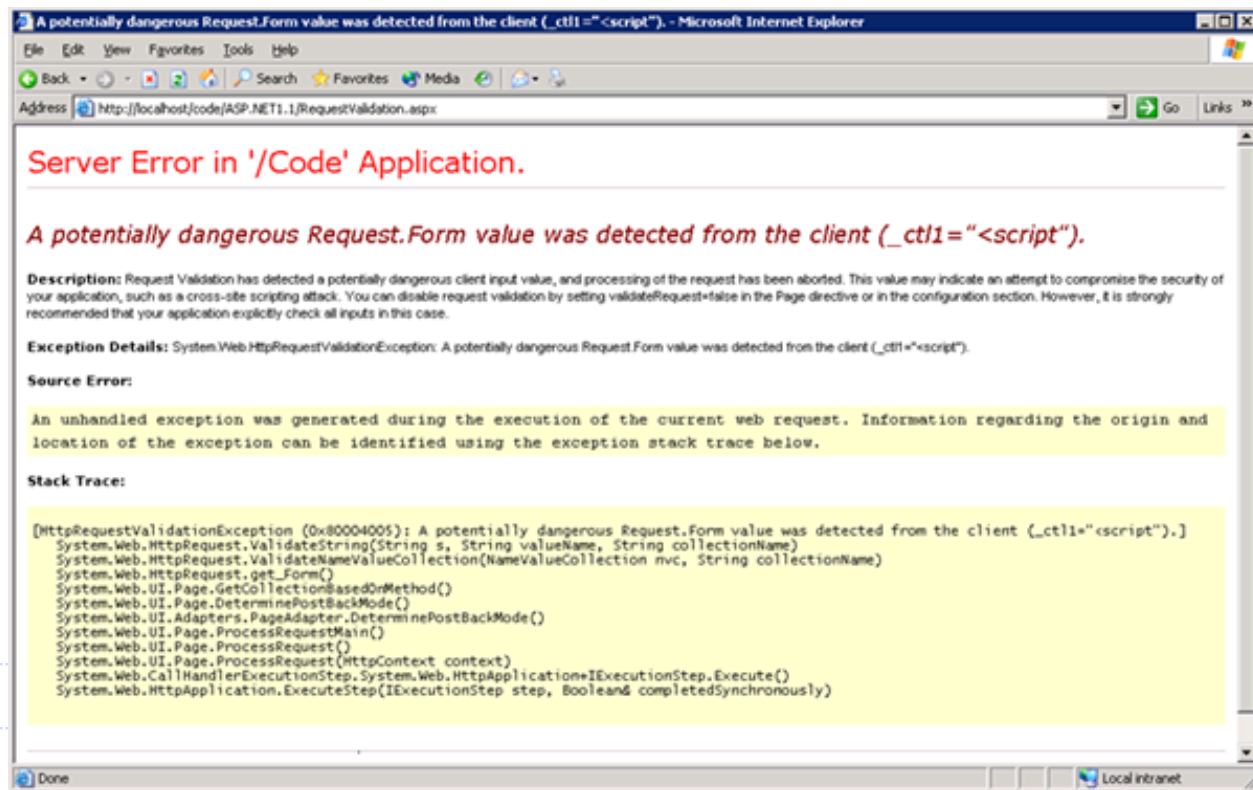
A potentially dangerous Request.Form value was detected from the client (_ctl1="<script"). - Microsoft Internet Explorer

File Edit View Favorites Tools Help

Back Search Favorites Media

Address http://localhost/code/ASP.NET1.1/RequestValidation.aspx Go Links »

Server Error in '/Code' Application.

A potentially dangerous Request.Form value was detected from the client (_ctl1="<script").

Description: Request Validation has detected a potentially dangerous client input value, and processing of the request has been aborted. This value may indicate an attempt to compromise the security of your application, such as a cross-site scripting attack. You can disable request validation by setting validateRequest=false in the Page directive or in the configuration section. However, it is strongly recommended that your application explicitly check all inputs in this case.

Exception Details: System.Web.HttpRequestValidationException: A potentially dangerous Request.Form value was detected from the client (_ctl1="<script").

Source Error:

An unhandled exception was generated during the execution of the current web request. Information regarding the origin and location of the exception can be identified using the exception stack trace below.

Stack Trace:

[HttpRequestValidationException (0x80004005): A potentially dangerous Request.Form value was detected from the client (_ctl1="<script").]
System.Web.HttpRequest.ValidateString(String s, String valueName, String collectionName)
System.Web.HttpRequest.ValidateNameValueCollection(NameValueCollection nvc, String collectionName)
System.Web.HttpRequest.get_Form()
System.Web.UI.Page.GetCollectionBasedOnMethod()
System.Web.UI.Page.DeterminePostBackMode()
System.Web.UI.Adapters.PageAdapter.DeterminePostBackMode()
System.Web.UI.Page.ProcessRequestMain()
System.Web.UI.Page.ProcessRequest()
System.Web.UI.Page.ProcessRequest(HttpContext context)
System.Web.CallHandlerExecutionStep.System.Web.HttpApplication+IExecutionStep.Execute()
System.Web.HttpApplication.ExecuteStep(IExecutionStep step, Boolean& completedSynchronously)

Done Local intranet